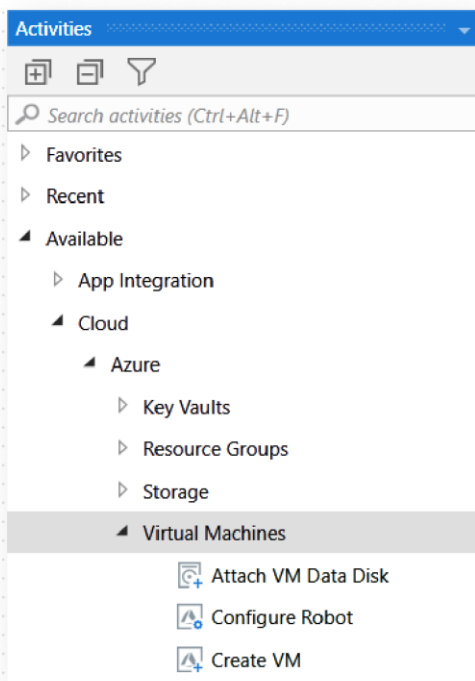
Activities

Search activities (Ctrl+Alt+F)

Favorites

Recent

Available

App Integration

Cloud

Azure

Key Vaults

Resource Groups

Storage

Virtual Machines

Attach VM Data Disk

Configure Robot

Create VM